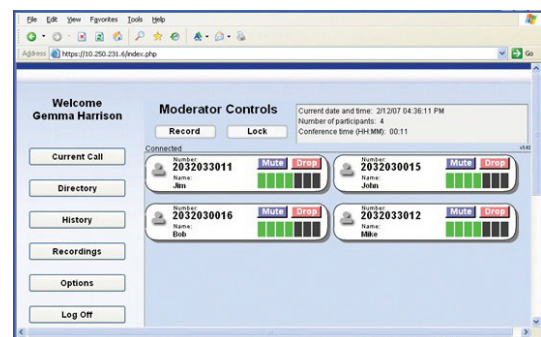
File Edit View Favorites Tools Help

Address https://10.250.231.6/index.php

Go

Welcome Gemma Harrison

Current Call

Directory

History

Recordings

Options

Log Off

Moderator Controls

Record Lock

Current date and time: 2/12/07 04:36:11 PM
Number of participants: 4
Conference time (HH:MM): 00:11

Connected

v1.61

Number: 2032033011
Name: Jim
Mute Drop

Number: 2032030015
Name: John
Mute Drop

Number: 2032030016
Name: Bob
Mute Drop

Number: 2032033012
Name: Mike
Mute Drop